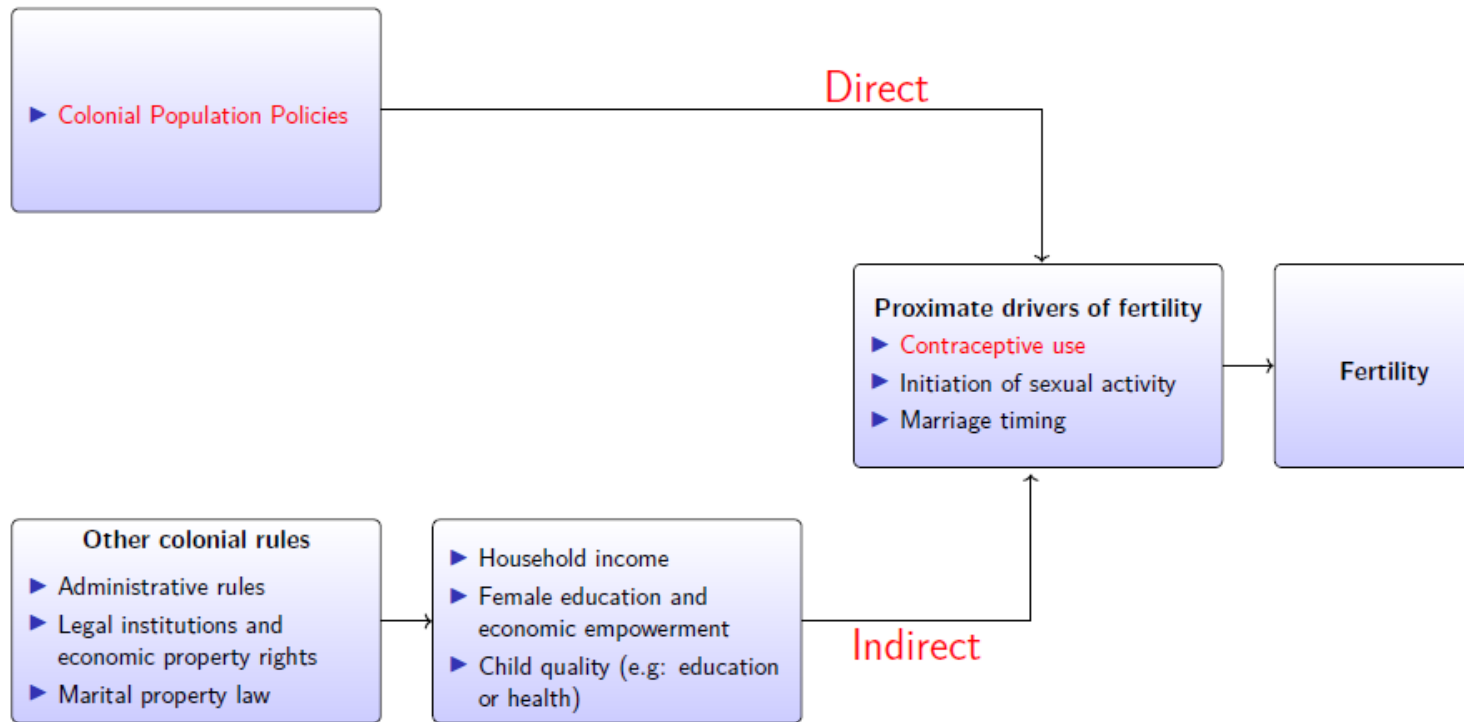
Colonial Population Policies

Direct

Proximate drivers of fertility

Contraceptive use

Initiation of sexual activity

Marriage timing

Fertility

Other colonial rules

Administrative rules

Legal institutions and economic property rights

Marital property law

Household income

Female education and economic empowerment

Child quality (e.g: education or health)

Indirect